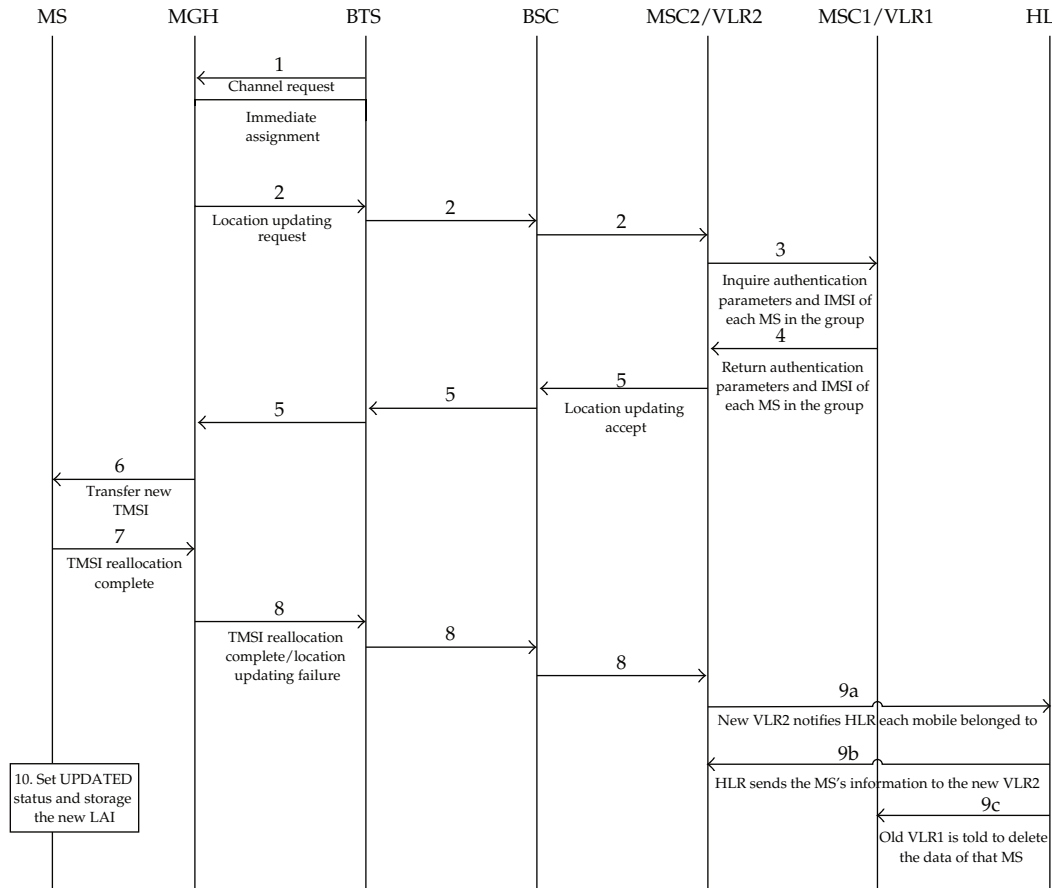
MS MGH BTS BSC MSC2/VLR2 MSC1/VLR1 HL

1
Channel request

Immediate assignment

2
Location updating request

2

2

3
Inquire authentication parameters and IMSI of each MS in the group

4
Return authentication parameters and IMSI of each MS in the group

5
Location updating accept

5

5

6
Transfer new TMSI

7
TMSI reallocation complete

8
TMSI reallocation complete/location updating failure

8

8

9a
New VLR2 notifies HLR each mobile belonged to

9b
HLR sends the MS's information to the new VLR2

10. Set UPDATED status and storage the new LAI

9c
Old VLR1 is told to delete the data of that MS